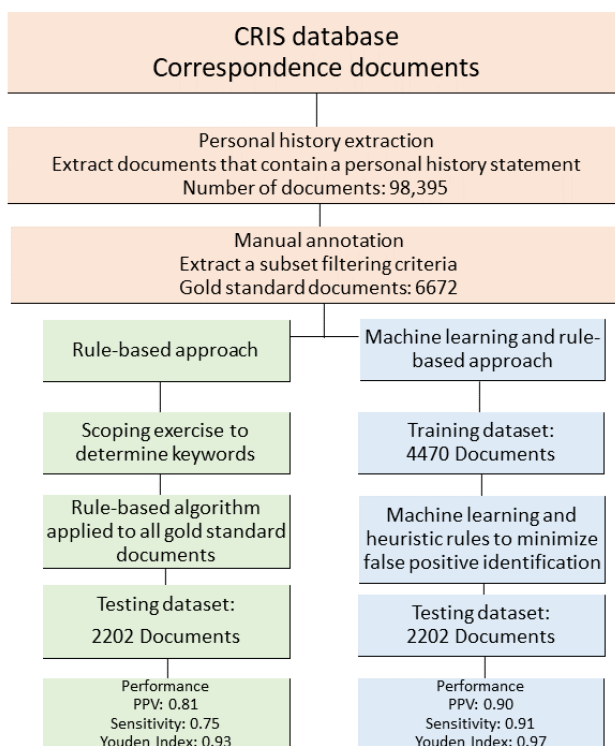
CRIS database
Correspondence documents

Personal history extraction
Extract documents that contain a personal history statement
Number of documents: 98,395

Manual annotation
Extract a subset filtering criteria
Gold standard documents: 6672

Rule-based approach

Scoping exercise to determine keywords

Rule-based algorithm applied to all gold standard documents

Testing dataset:
2202 Documents

Performance
PPV: 0.81
Sensitivity: 0.75
Youden Index: 0.93

Machine learning and rule-based approach

Training dataset:
4470 Documents

Machine learning and heuristic rules to minimize false positive identification

Testing dataset:
2202 Documents

Performance
PPV: 0.90
Sensitivity: 0.91
Youden Index: 0.97